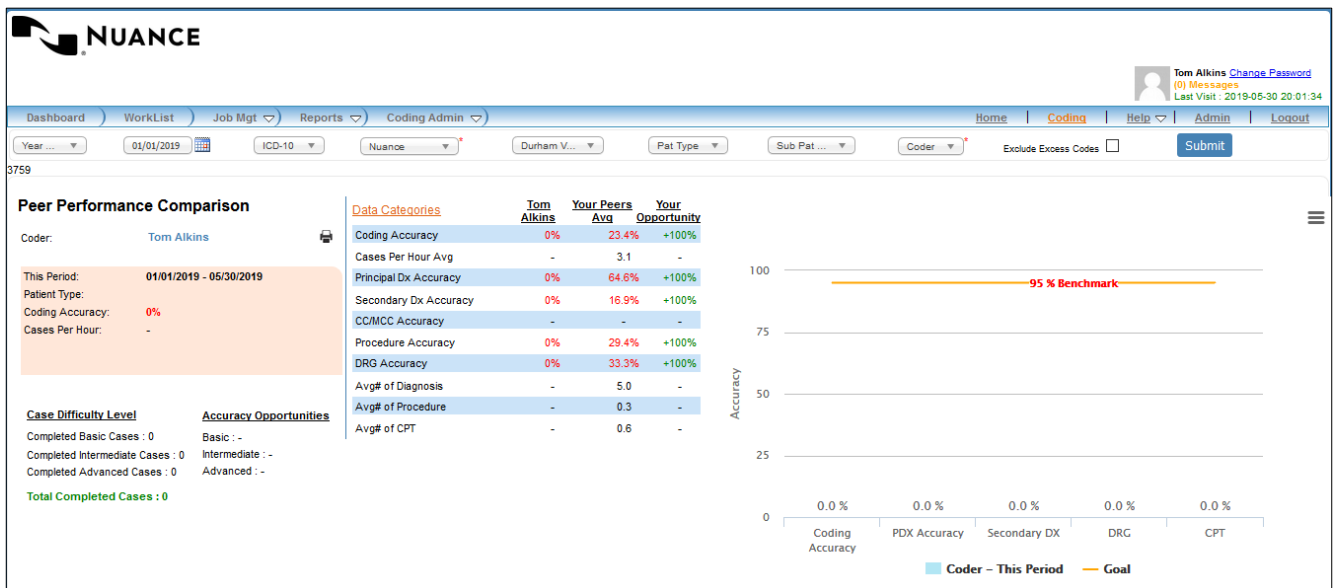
NUANCE

Tom Alkins Change Password
(0) Messages
Last Visit : 2019-05-30 20:01:34

Dashboard | WorkList | Job Mgt | Reports | Coding Admin | Home | Coding | Help | Admin | Logout

Year ... | 01/01/2019 | ICD-10 | Nuance * | Durham V... | Pat Type | Sub Pat ... | Coder * | Exclude Excess Codes | Submit

3759

Peer Performance Comparison

Coder: Tom Alkins

This Period: 01/01/2019 - 05/30/2019
Patient Type:
Coding Accuracy: 0%
Cases Per Hour: -

Case Difficulty Level
Completed Basic Cases : 0
Completed Intermediate Cases : 0
Completed Advanced Cases : 0

Accuracy Opportunities
Basic : -
Intermediate : -
Advanced : -

Total Completed Cases : 0

| Data Categories | Tom Alkins | Your Peers Avg | Your Opportunity |
|---|---|---|---|
| Coding Accuracy | 0% | 23.4% | +100% |
| Cases Per Hour Avg | - | 3.1 | - |
| Principal Dx Accuracy | 0% | 64.6% | +100% |
| Secondary Dx Accuracy | 0% | 16.9% | +100% |
| CC/MCC Accuracy | - | - | - |
| Procedure Accuracy | 0% | 29.4% | +100% |
| DRG Accuracy | 0% | 33.3% | +100% |
| Avg# of Diagnosis | - | 5.0 | - |
| Avg# of Procedure | - | 0.3 | - |
| Avg# of CPT | - | 0.6 | - |

100
95 % Benchmark
75
50
25
0
Accuracy
0.0 % 0.0 % 0.0 % 0.0 % 0.0 %
Coding Accuracy | PDX Accuracy | Secondary DX | DRG | CPT
Coder – This Period | Goal